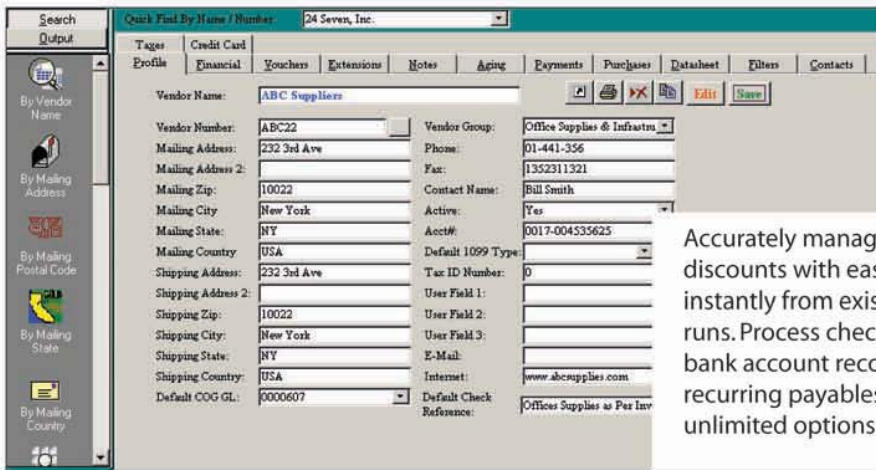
Search
Output
By Vendor Name
By Mailing Address
By Mailing Postal Code
By Mailing State
By Mailing Country

Quick Find By Name / Number: 24 Seven, Inc.

Tages | Credit Card
Profile | Financial | Vouchers | Extensions | Notes | Aging | Payments | Purchases | Datasheet | Filters | Contacts

Vendor Name: ABC Suppliers
Edit | Save

| | | | |
|---|---|---|---|
| Vendor Number: | ABC22 | Vendor Group: | Office Supplies & Infrastru |
| Mailing Address: | 232 3rd Ave | Phone: | 01-441-356 |
| Mailing Address 2: | | Fax: | 1352311321 |
| Mailing Zip: | 10022 | Contact Name: | Bill Smith |
| Mailing City | New York | Active: | Yes |
| Mailing State: | NY | Acct#: | 0017-004535625 |
| Mailing Country | USA | Default 1099 Type: | |
| Shipping Address: | 232 3rd Ave | Tax ID Number: | 0 |
| Shipping Address 2: | | User Field 1: | |
| Shipping Zip: | 10022 | User Field 2: | |
| Shipping City: | New York | User Field 3: | |
| Shipping State: | NY | E-Mail: | |
| Shipping Country: | USA | Internet: | www.abcsupplies.com |
| Default COG GL: | 0000607 | Default Check Reference: | Offices Supplies as Per Inv |

Accurately manag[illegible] discounts with eas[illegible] instantly from exis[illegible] runs. Process chec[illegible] bank account rec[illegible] recurring payable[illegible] unlimited options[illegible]